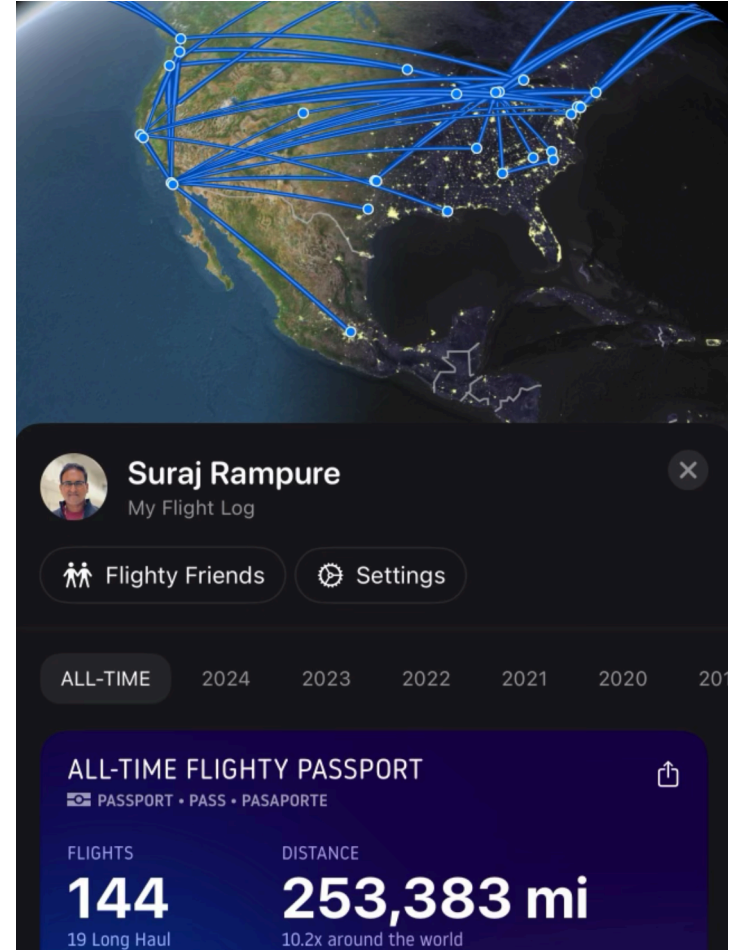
Suraj Rampure
My Flight Log

Flighty Friends

Settings

ALL-TIME 2024 2023 2022 2021 2020 201

ALL-TIME FLIGHTY PASSPORT
PASSPORT • PASS • PASAPORTE

FLIGHTS
144
19 Long Haul

DISTANCE
253,383 mi
10.2x around the world